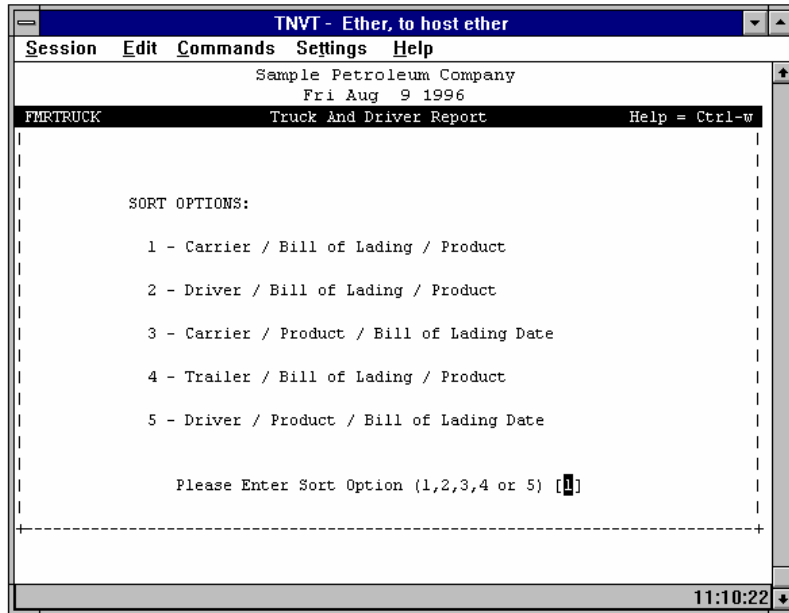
TNVT - Ether, to host ether

Session Edit Commands Settings Help

Sample Petroleum Company
Fri Aug 9 1996

FMRTRUCK Truck And Driver Report Help = Ctrl-w

SORT OPTIONS:

1 - Carrier / Bill of Lading / Product

2 - Driver / Bill of Lading / Product

3 - Carrier / Product / Bill of Lading Date

4 - Trailer / Bill of Lading / Product

5 - Driver / Product / Bill of Lading Date

Please Enter Sort Option (1,2,3,4 or 5) [1]

11:10:22